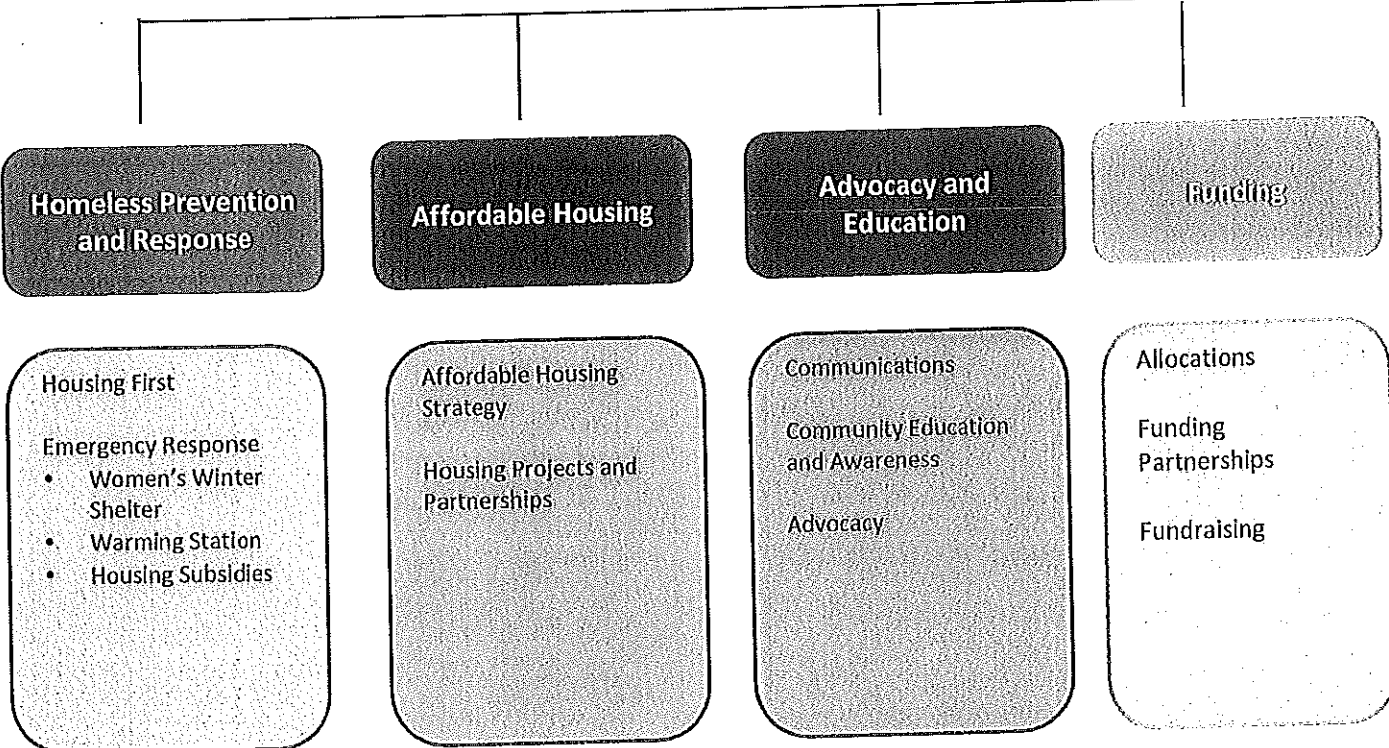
Homeless Prevention and Response

Affordable Housing

Advocacy and Education

Funding

Housing First

Emergency Response
- Women's Winter Shelter
- Warming Station
- Housing Subsidies

Affordable Housing Strategy

Housing Projects and Partnerships

Communications

Community Education and Awareness

Advocacy

Allocations

Funding Partnerships

Fundraising